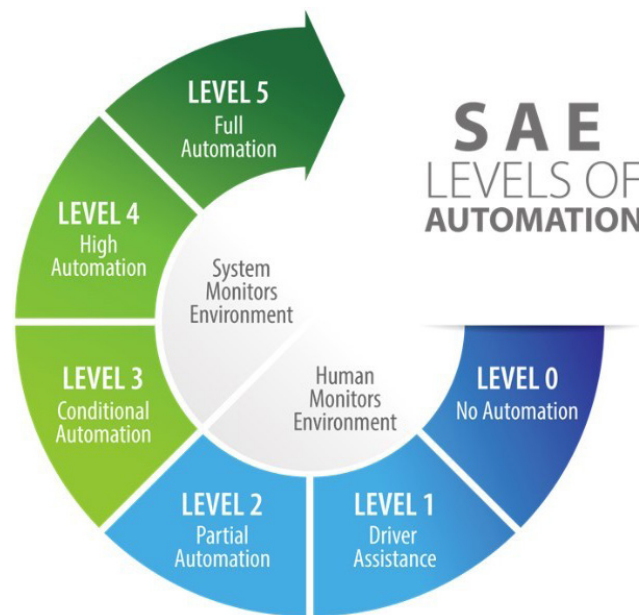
SAE
LEVELS OF
AUTOMATION

LEVEL 0
No Automation

LEVEL 1
Driver Assistance

LEVEL 2
Partial Automation

LEVEL 3
Conditional Automation

LEVEL 4
High Automation

LEVEL 5
Full Automation

Human Monitors Environment

System Monitors Environment